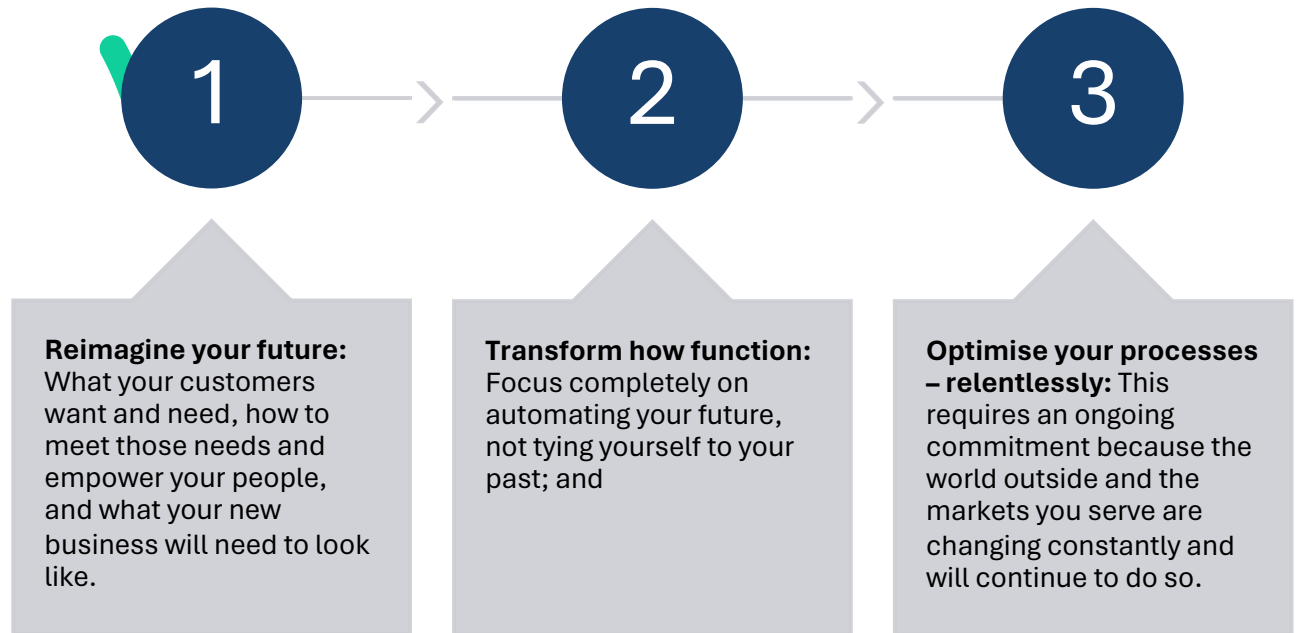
1

2

3

**Reimagine your future:** What your customers want and need, how to meet those needs and empower your people, and what your new business will need to look like.

**Transform how function:** Focus completely on automating your future, not tying yourself to your past; and

**Optimise your processes – relentlessly:** This requires an ongoing commitment because the world outside and the markets you serve are changing constantly and will continue to do so.